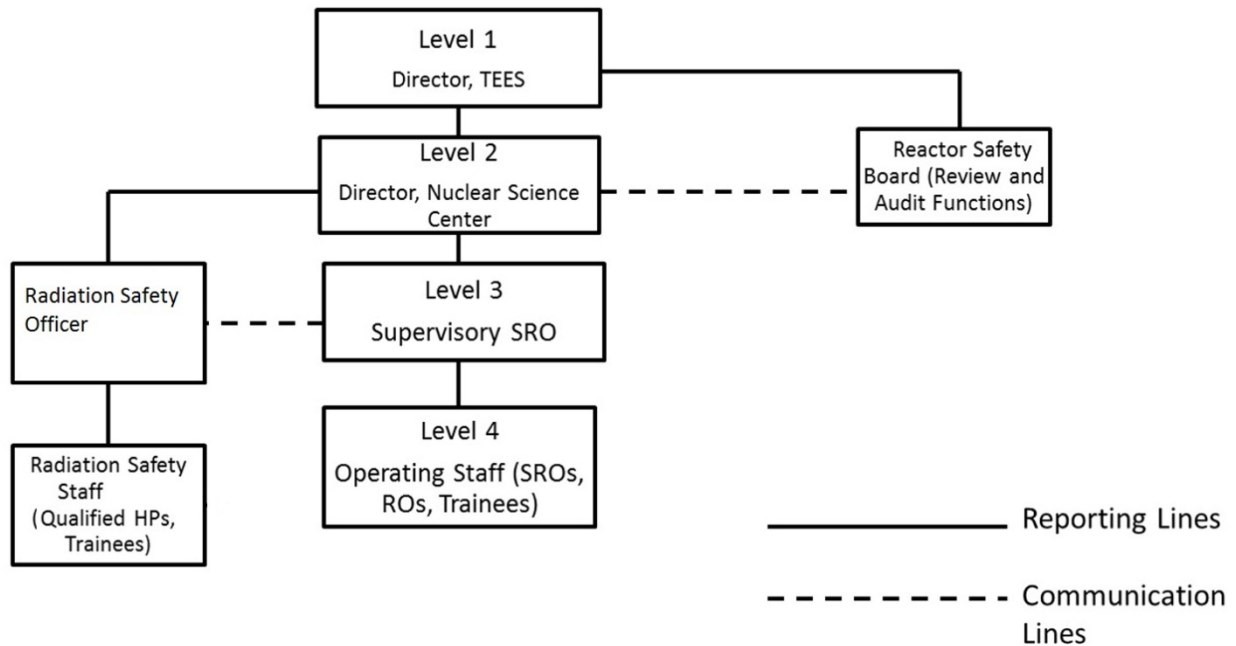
Level 1
Director, TEES

Level 2
Director, Nuclear Science Center

Reactor Safety Board (Review and Audit Functions)

Radiation Safety Officer

Level 3
Supervisory SRO

Level 4
Operating Staff (SROs, ROs, Trainees)

Radiation Safety Staff (Qualified HPs, Trainees)

Reporting Lines

Communication Lines